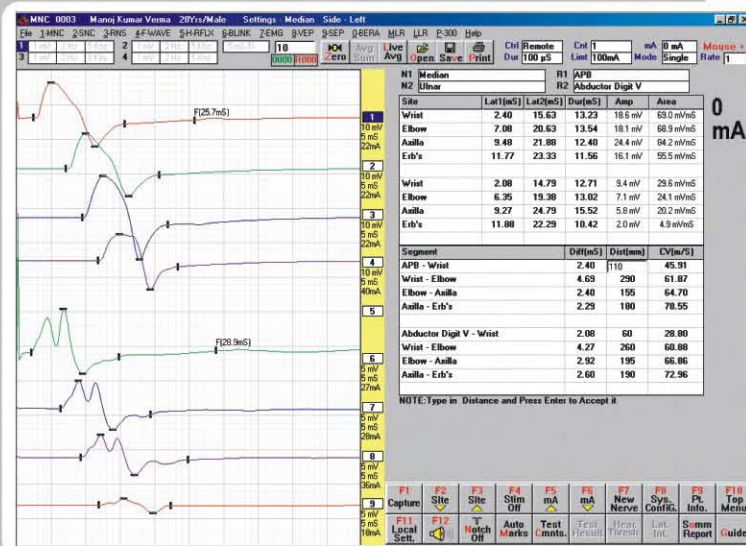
MNC 0003 Manoj Kumar Verma 28Yrs/Male Settings - Median Side - Left

File 1-MNC 2-SNC 3-RNS 4-F-WAVE 5-H-RFLX 6-BLINK 7-EMG 8-VEP 9-SEP 0-BERA MLR LLR P-300 Help

1 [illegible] 2 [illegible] 3 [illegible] 4 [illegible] 10 0000 1000 Zero Avg Sum Live Avg Open Save Print Ctrl Remote Dur 100 µS Cnt 1 Limt 100mA mA 0 mA Mode Single Mouse Rate 1

F(25.7mS)

F(28.9mS)

1 10 mV 5 mS 22mA
2 10 mV 5 mS 22mA
3 10 mV 5 mS 22mA
4 10 mV 5 mS 40mA
5
6 5 mV 5 mS 27mA
7 5 mV 5 mS 28mA
8 5 mV 5 mS 36mA
9 5 mV 5 mS 18mA

N1 Median R1 APB
N2 Ulnar R2 Abductor Digit V

0 mA

| Site | Lat1(mS) | Lat2(mS) | Dur(mS) | Amp | Area |
|---|---|---|---|---|---|
| Wrist | 2.40 | 15.63 | 13.23 | 18.6 mV | 69.0 mVmS |
| Elbow | 7.08 | 20.63 | 13.54 | 18.1 mV | 68.9 mVmS |
| Axilla | 9.48 | 21.88 | 12.40 | 24.4 mV | 84.2 mVmS |
| Erb's | 11.77 | 23.33 | 11.56 | 16.1 mV | 55.5 mVmS |
| Wrist | 2.08 | 14.79 | 12.71 | 9.4 mV | 29.6 mVmS |
| Elbow | 6.35 | 19.38 | 13.02 | 7.1 mV | 24.1 mVmS |
| Axilla | 9.27 | 24.79 | 15.52 | 5.8 mV | 20.2 mVmS |
| Erb's | 11.88 | 22.29 | 10.42 | 2.0 mV | 4.9 mVmS |

| Segment | Diff(mS) | Dist(mm) | CV(m/S) |
|---|---|---|---|
| APB - Wrist | 2.40 | 110 | 45.91 |
| Wrist - Elbow | 4.69 | 290 | 61.87 |
| Elbow - Axilla | 2.40 | 155 | 64.70 |
| Axilla - Erb's | 2.29 | 180 | 78.55 |
| Abductor Digit V - Wrist | 2.08 | 60 | 28.80 |
| Wrist - Elbow | 4.27 | 260 | 60.88 |
| Elbow - Axilla | 2.92 | 195 | 66.86 |
| Axilla - Erb's | 2.60 | 190 | 72.96 |

NOTE:Type in Distance and Press Enter to Accept it

F1 Capture F2 Site F3 Site F4 Stim Off F5 mA F6 mA F7 New Nerve F8 Sys. Config. F9 Pt. Info. F10 Top Menu
F11 Local Sett. F12 Notch Off Auto Marks Test Cmnts. Test Result Hear. Thresh Lat. Int. Summ Report Guide